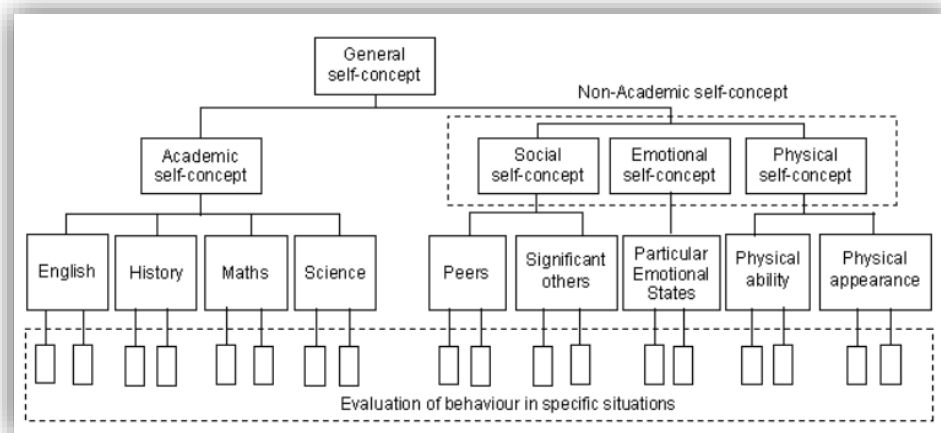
General self-concept

Non-Academic self-concept

Academic self-concept

Social self-concept

Emotional self-concept

Physical self-concept

English

History

Maths

Science

Peers

Significant others

Particular Emotional States

Physical ability

Physical appearance

Evaluation of behaviour in specific situations